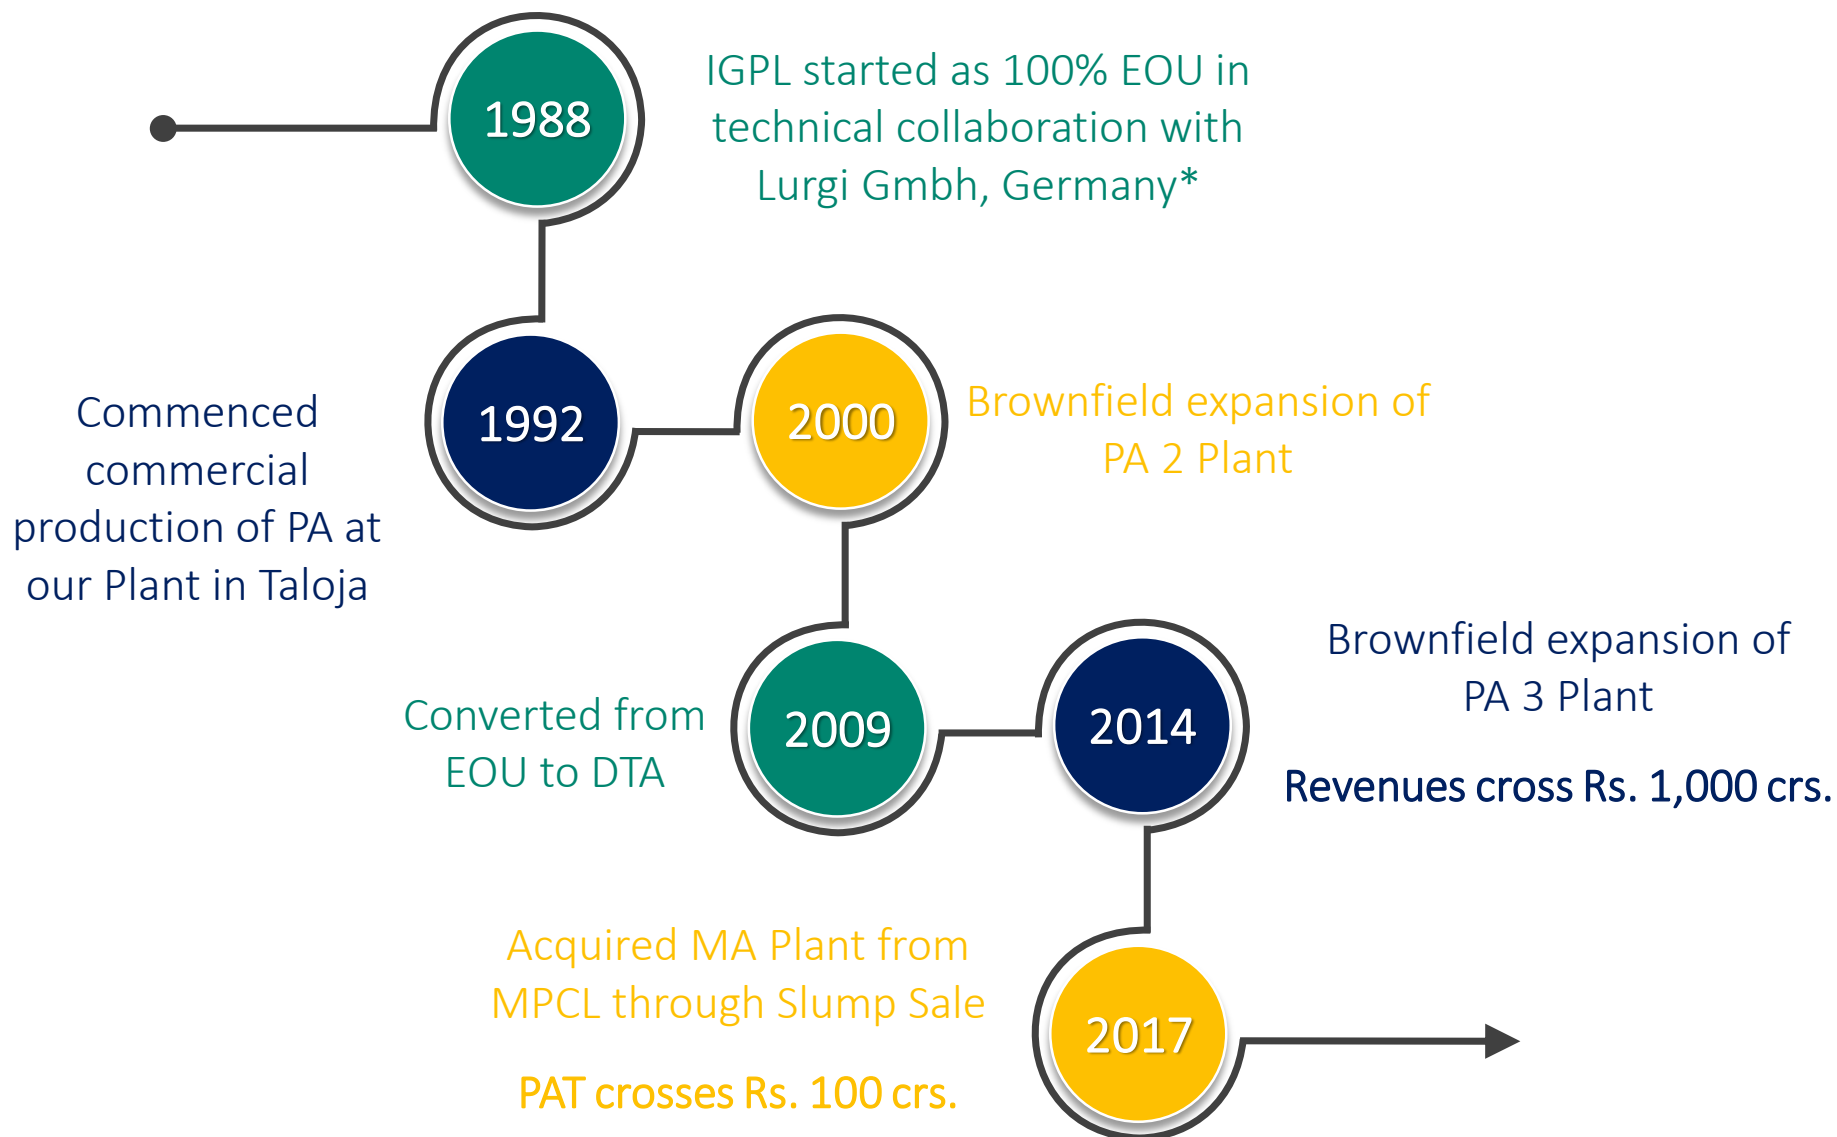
1988

IGPL started as 100% EOU in technical collaboration with Lurgi Gmbh, Germany*

Commenced commercial production of PA at our Plant in Taloja

1992

2000

Brownfield expansion of PA 2 Plant

Converted from EOU to DTA

2009

2014

Brownfield expansion of PA 3 Plant

Revenues cross Rs. 1,000 crs.

Acquired MA Plant from MPCL through Slump Sale

PAT crosses Rs. 100 crs.

2017